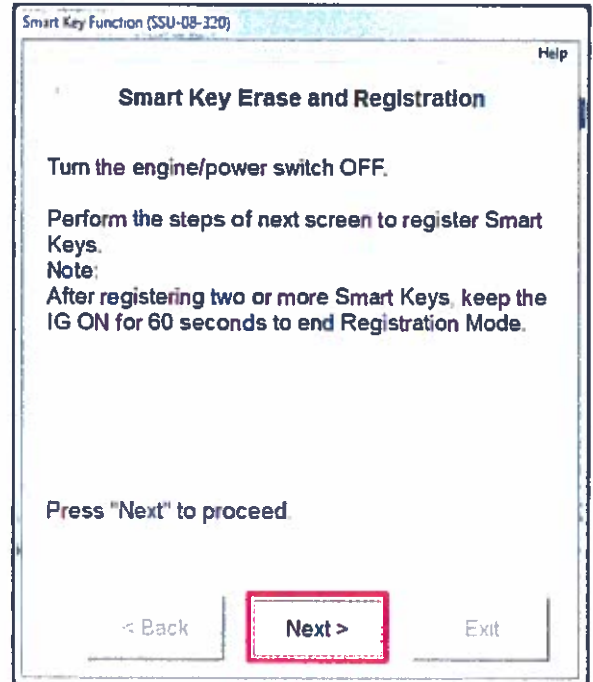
Smart Key Function (SSU-08-320)

Help

Smart Key Erase and Registration

Turn the engine/power switch OFF.

Perform the steps of next screen to register Smart Keys.
Note:
After registering two or more Smart Keys, keep the IG ON for 60 seconds to end Registration Mode.

Press "Next" to proceed.

< Back

Next >

Exit